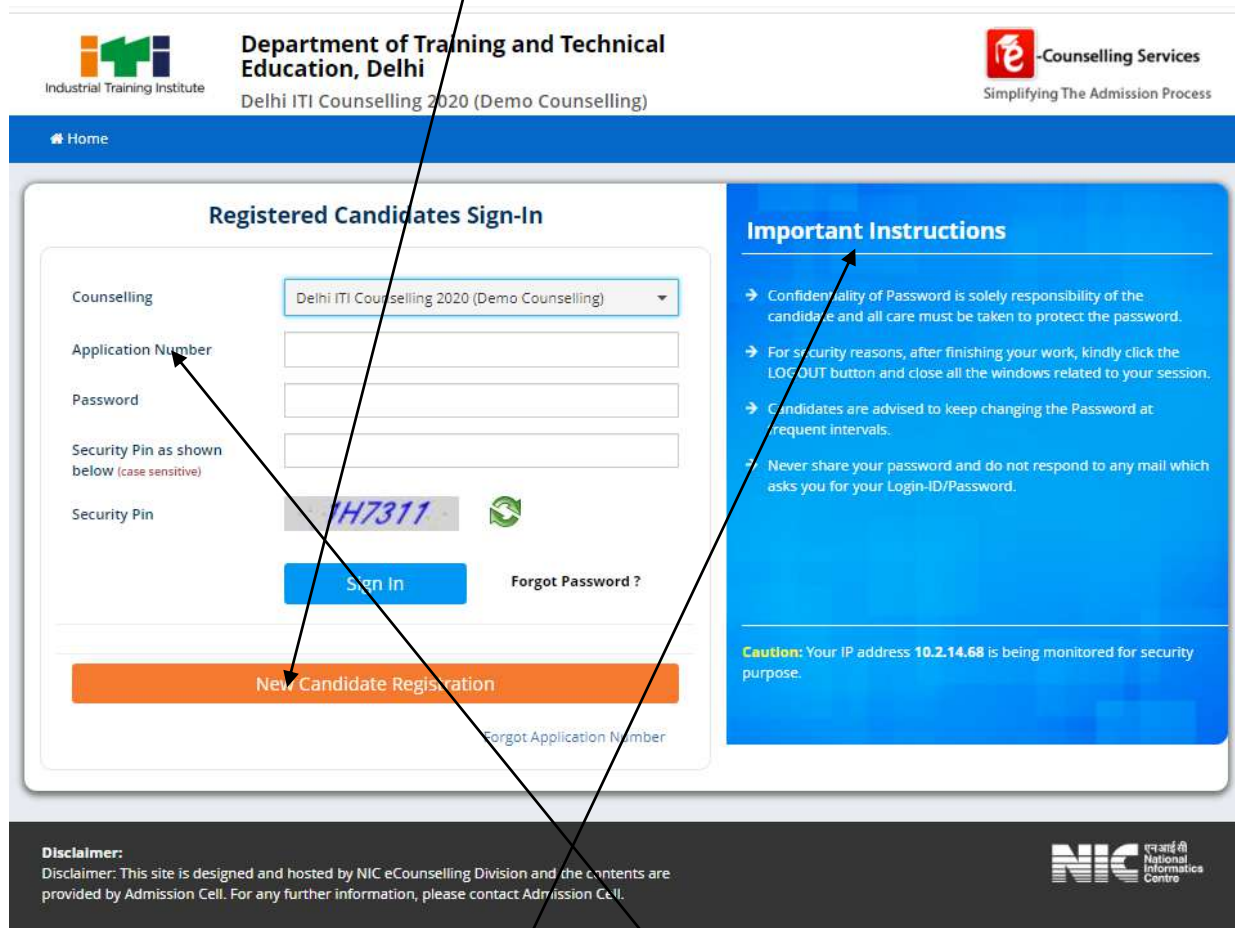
iti
Industrial Training Institute

Department of Training and Technical Education, Delhi
Delhi ITI Counselling 2020 (Demo Counselling)

e-Counselling Services
Simplifying The Admission Process

Home

Registered Candidates Sign-In

Counselling
Delhi ITI Counselling 2020 (Demo Counselling)
Application Number
Password
Security Pin as shown below (case sensitive)
Security Pin
1H7311

Sign In
Forgot Password ?

New Candidate Registration

Forgot Application Number

Important Instructions

Confidentiality of Password is solely responsibility of the candidate and all care must be taken to protect the password.

For security reasons, after finishing your work, kindly click the LOGOUT button and close all the windows related to your session.

Candidates are advised to keep changing the Password at frequent intervals.

Never share your password and do not respond to any mail which asks you for your Login-ID/Password.

Caution: Your IP address 10.2.14.68 is being monitored for security purpose.

Disclaimer:
Disclaimer: This site is designed and hosted by NIC eCounselling Division and the contents are provided by Admission Cell. For any further information, please contact Admission Cell.

NIC एनआईसी National Informatics Centre